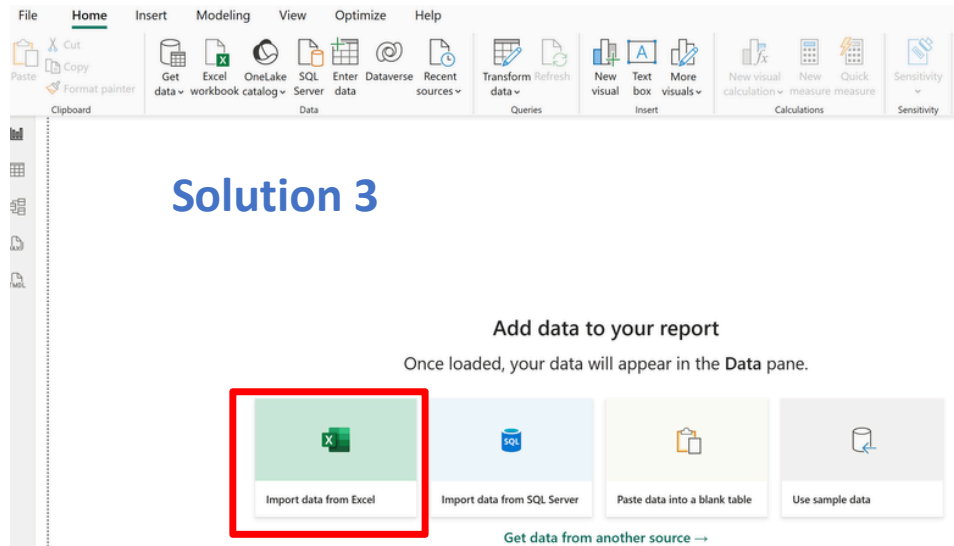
File Home Insert Modeling View Optimize Help

Paste Cut Copy Format painter
Clipboard

Get data Excel workbook OneLake catalog SQL Server Enter data Dataverse Recent sources
Data

Transform data Refresh
Queries

New visual Text box More visuals
Insert

New visual calculation New measure Quick measure
Calculations

Sensitivity
Sensitivity

Solution 3

Add data to your report

Once loaded, your data will appear in the Data pane.

Import data from Excel

SQL
Import data from SQL Server

Paste data into a blank table

Use sample data

Get data from another source →